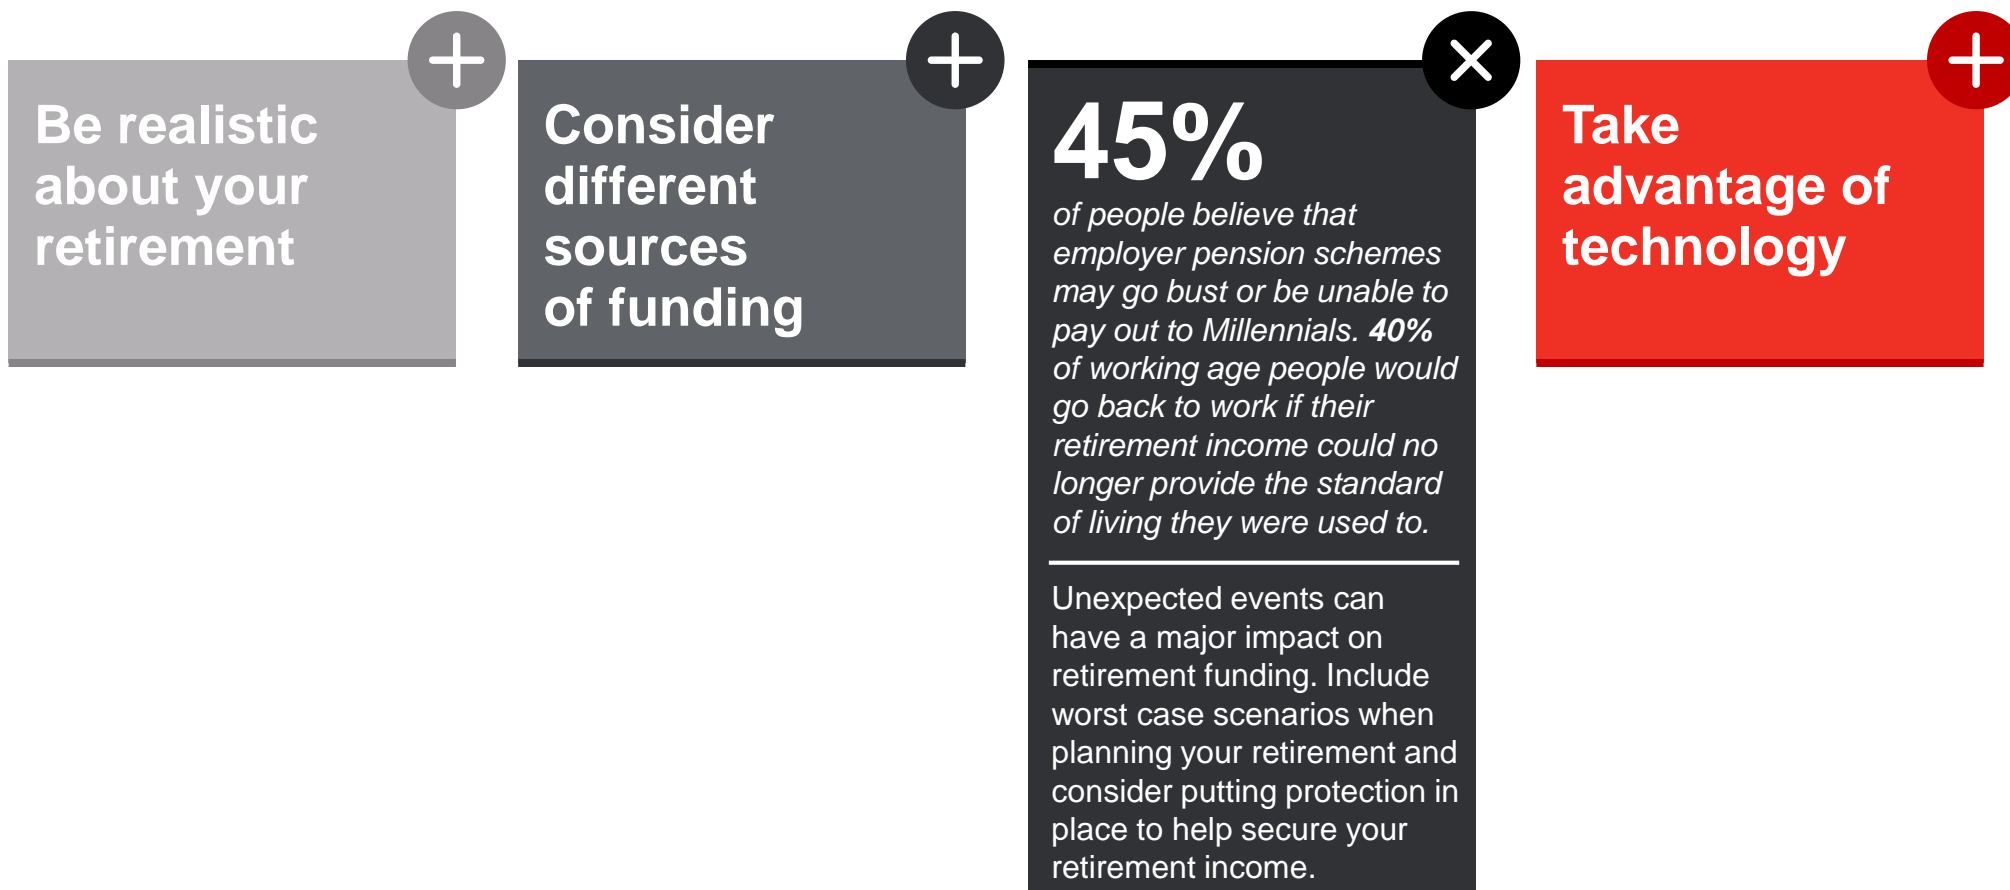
Be realistic about your retirement

Consider different sources of funding

45%
of people believe that employer pension schemes may go bust or be unable to pay out to Millennials. 40% of working age people would go back to work if their retirement income could no longer provide the standard of living they were used to.

Unexpected events can have a major impact on retirement funding. Include worst case scenarios when planning your retirement and consider putting protection in place to help secure your retirement income.

Take advantage of technology